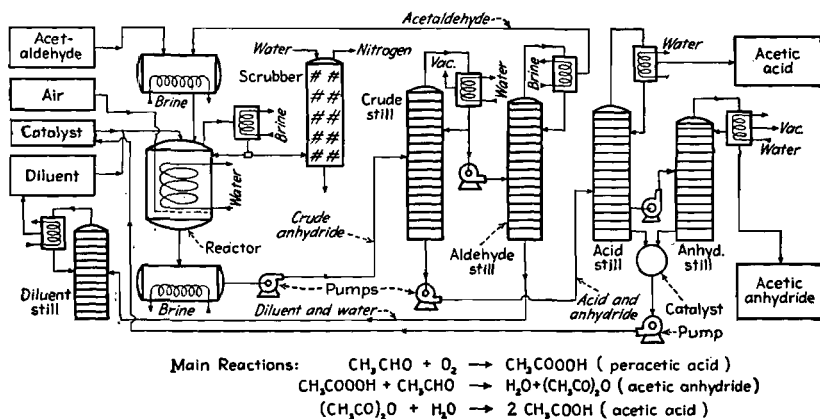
Acetaldehyde

Acetaldehyde

Air

Catalyst

Diluent

Brine

Water

Nitrogen

Scrubber

Brine

Water

Reactor

Brine

Diluent still

Crude anhydride

Pumps

Diluent and water

Crude still

Vac.

Water

Brine

Aldehyde still

Acid and anhydride

Water

Acetic acid

Vac.

Water

Acid still

Anhyd. still

Catalyst

Pump

Acetic anhydride

Main Reactions: $CH_3CHO + O_2 \rightarrow CH_3COOOH$ ( peracetic acid )
$CH_3COOOH + CH_3CHO \rightarrow H_2O + (CH_3CO)_2O$ ( acetic anhydride )
$(CH_3CO)_2O + H_2O \rightarrow 2\ CH_3COOH$ ( acetic acid )